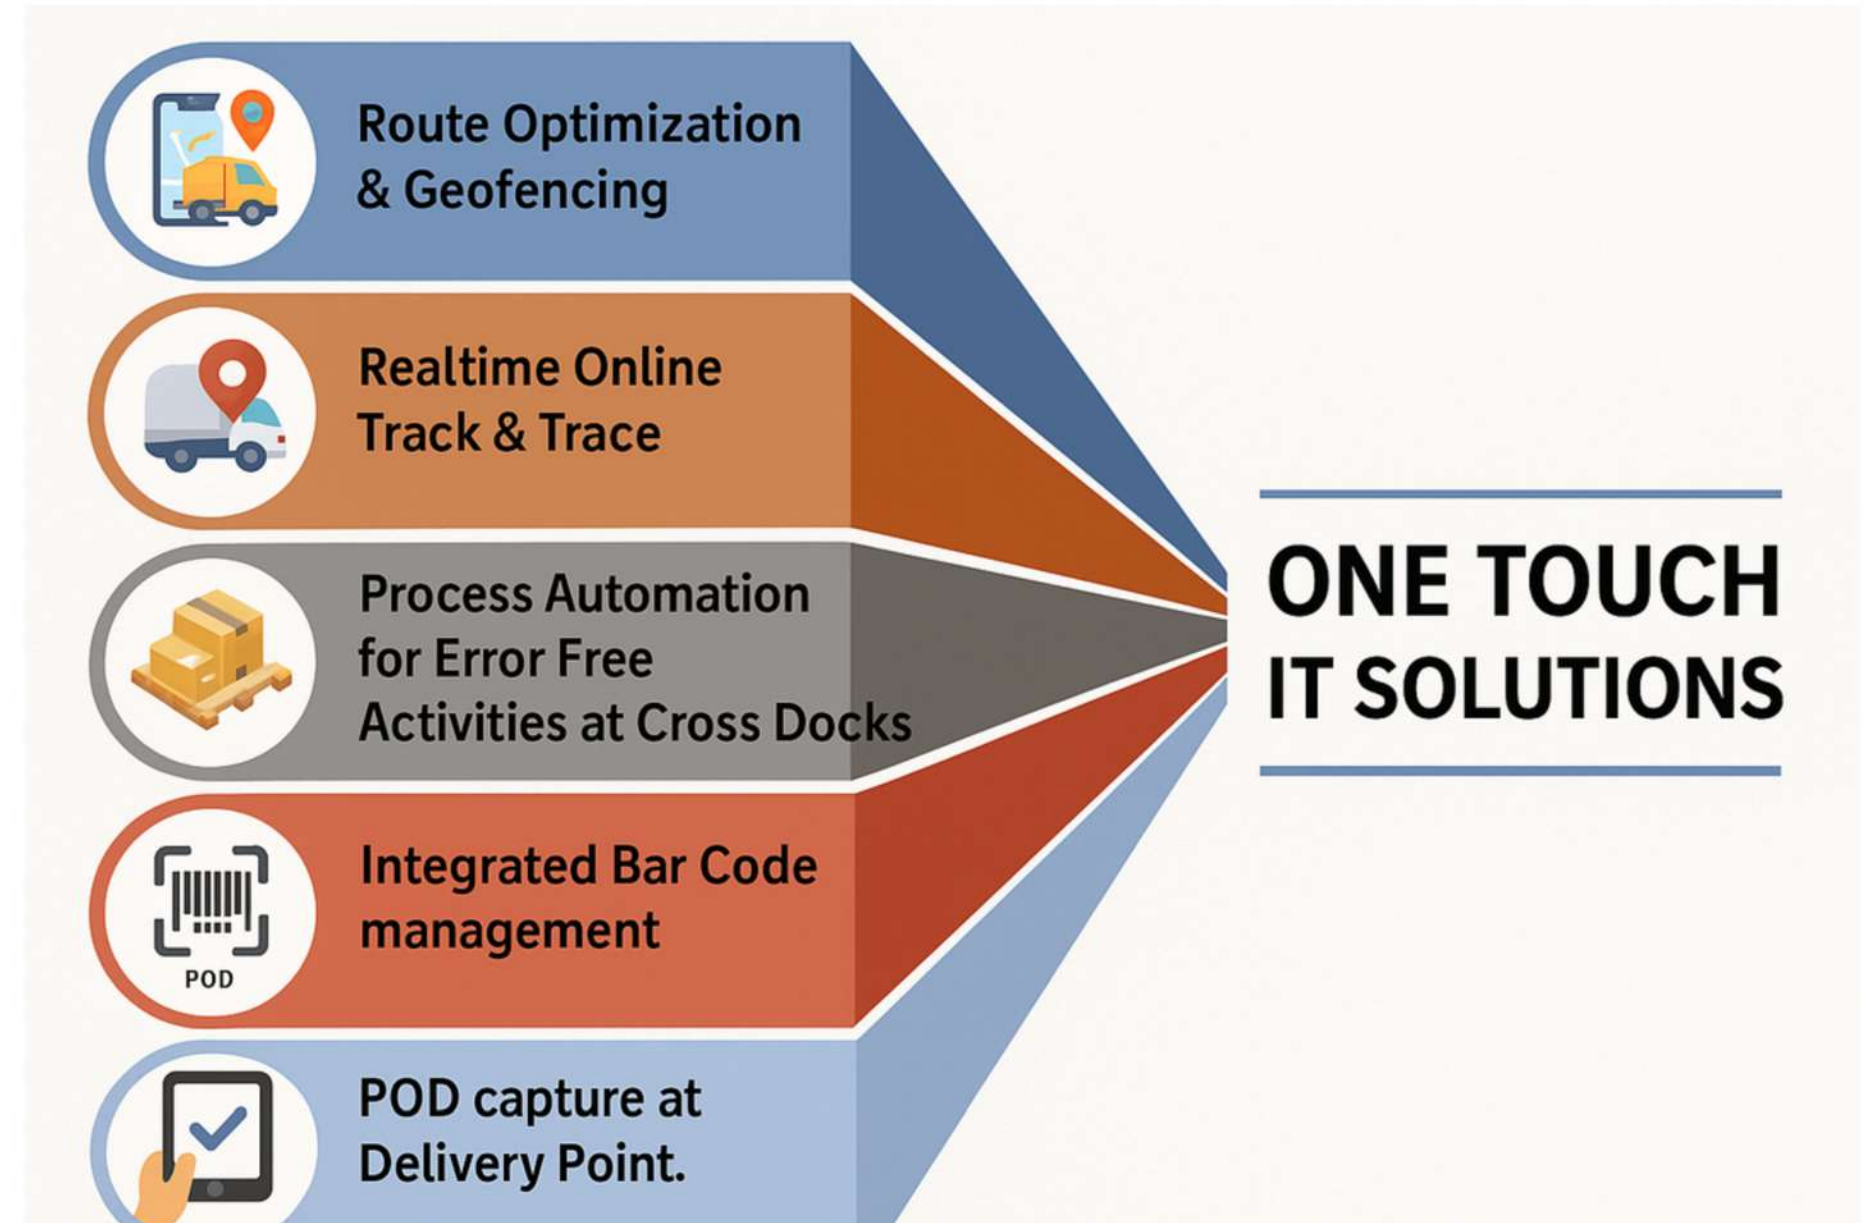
Route Optimization & Geofencing

Realtime Online Track & Trace

Process Automation for Error Free Activities at Cross Docks

POD

Integrated Bar Code management

POD capture at Delivery Point.

ONE TOUCH IT SOLUTIONS